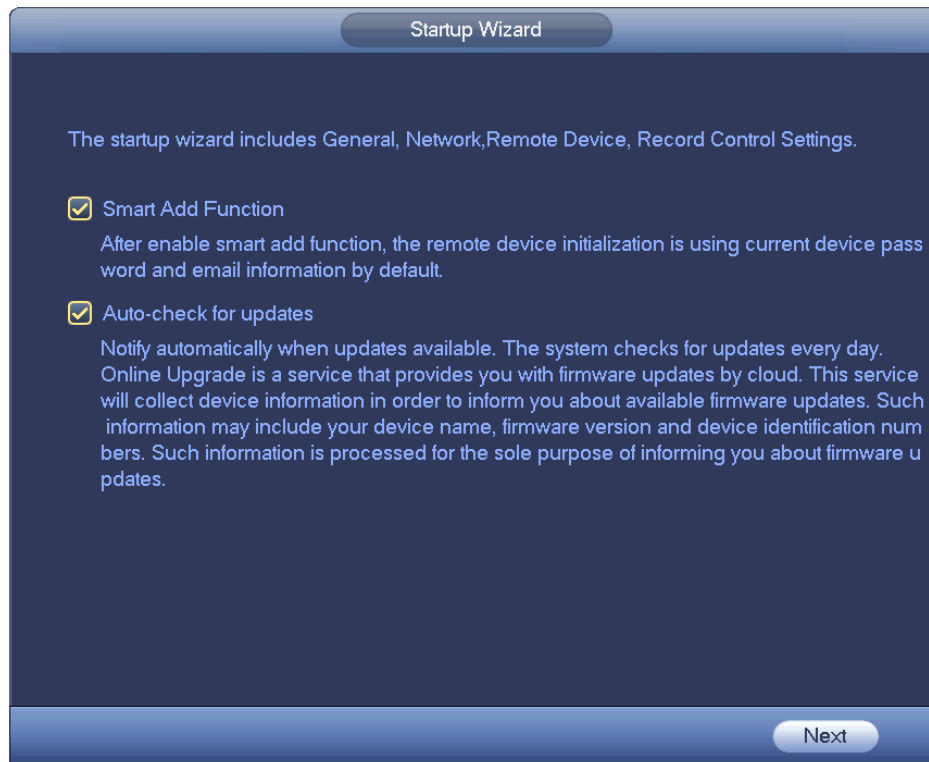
Startup Wizard

The startup wizard includes General, Network,Remote Device, Record Control Settings.

Smart Add Function

After enable smart add function, the remote device initialization is using current device pass word and email information by default.

Auto-check for updates

Notify automatically when updates available. The system checks for updates every day. Online Upgrade is a service that provides you with firmware updates by cloud. This service will collect device information in order to inform you about available firmware updates. Such information may include your device name, firmware version and device identification num bers. Such information is processed for the sole purpose of informing you about firmware u pdates.

Next